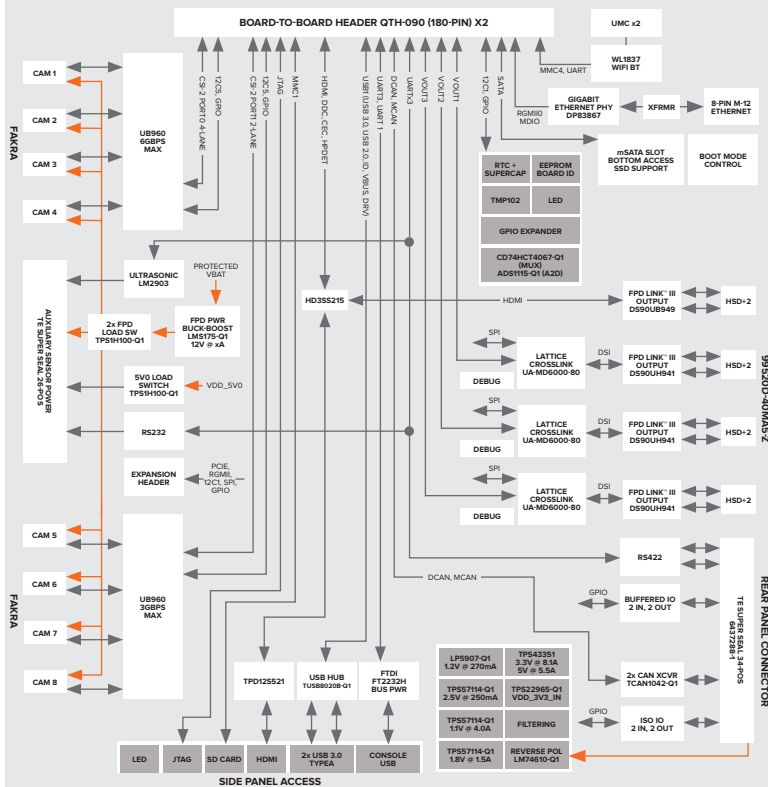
BOARD-TO-BOARD HEADER QTH-090 (180-PIN) X2

UMC x2

WL1837
WIFI BT

MMC4, UART

CAM 1
CAM 2
CAM 3
CAM 4

FAKRA

UB960
6GBPS
MAX

CSI-2 PORT0 4-LANE
I2C5, GPIO
CSI-2 PORT2 2-LANE
I2C5, GPIO
JTAG
MMC1
HDMI, DDC, CEC, HPDET
USB USB 3.0, USB 2.0, ID, VBUS DRV
UART3, UART 1
UART3
DCAN, MCAN
VOUT3
VOUT2
VOUT1
I2C1, GPIO
SATA
RGMIIO
MDIO

GIGABIT
ETHERNET PHY
DP83867

XFRMR

8-PIN M-12
ETHERNET

mSATA SLOT
BOTTOM ACCESS
SSD SUPPORT

BOOT MODE
CONTROL

RTC +
SUPERCAP

EEPROM
BOARD ID

TMP102

LED

GPIO EXPANDER

CD74HCT4067-Q1
(MUX)
ADS1115-Q1 (A2D)

ULTRASONIC
LM2903

PROTECTED
VBAT

AUXILIARY SENSOR POWER
TE SUPER SEAL 26-POS

2x FPD
LOAD SW
TPS1H100-Q1

FPD PWR
BUCK-BOOST
LMS175-Q1
12V @ xA

HD3SS215

HDMI

FPD LINK™ III
OUTPUT
DS90UB949

HSD+2

SPI

LATTICE
CROSSLINK
UA-MD6000-80

DSI

FPD LINK™ III
OUTPUT
DS90UH941

HSD+2

DEBUG

5V0 LOAD
SWITCH
TPS1H100-Q1

VDD_5V0

RS232

SPI

LATTICE
CROSSLINK
UA-MD6000-80

DSI

FPD LINK™ III
OUTPUT
DS90UH941

HSD+2

DEBUG

99520D-400MA5-Z

EXPANSION
HEADER

PCIE,
RGMII,
I2C1, SPI,
GPIO

SPI

LATTICE
CROSSLINK
UA-MD6000-80

DSI

FPD LINK™ III
OUTPUT
DS90UH941

HSD+2

DEBUG

CAM 5
CAM 6
CAM 7
CAM 8

FAKRA

UB960
3GBPS
MAX

RS422

DCAN, MCAN

GPIO

BUFFERED IO
2 IN, 2 OUT

REAR PANEL CONNECTOR
TE SUPER SEAL 34-POS
6437288-1

| LP5907-Q1 1.2V @ 270mA | TPS43351 3.3V @ 8.1A 5V @ 5.5A |
|---|---|
| TPS57114-Q1 2.5V @ 250mA | TPS22965-Q1 VDD_3V3_IN |
| TPS57114-Q1 1.1V @ 4.0A | FILTERING |
| TPS57114-Q1 1.8V @ 1.5A | REVERSE POL LM74610-Q1 |

2x CAN XCVR
TCAN1042-Q1

GPIO

ISO IO
2 IN, 2 OUT

TPD12S521

USB HUB
TUSB8020B-Q1

FTDI
FT2232H
BUS PWR

LED
JTAG
SD CARD
HDMI
2x USB 3.0
TYPEA
CONSOLE
USB

SIDE PANEL ACCESS